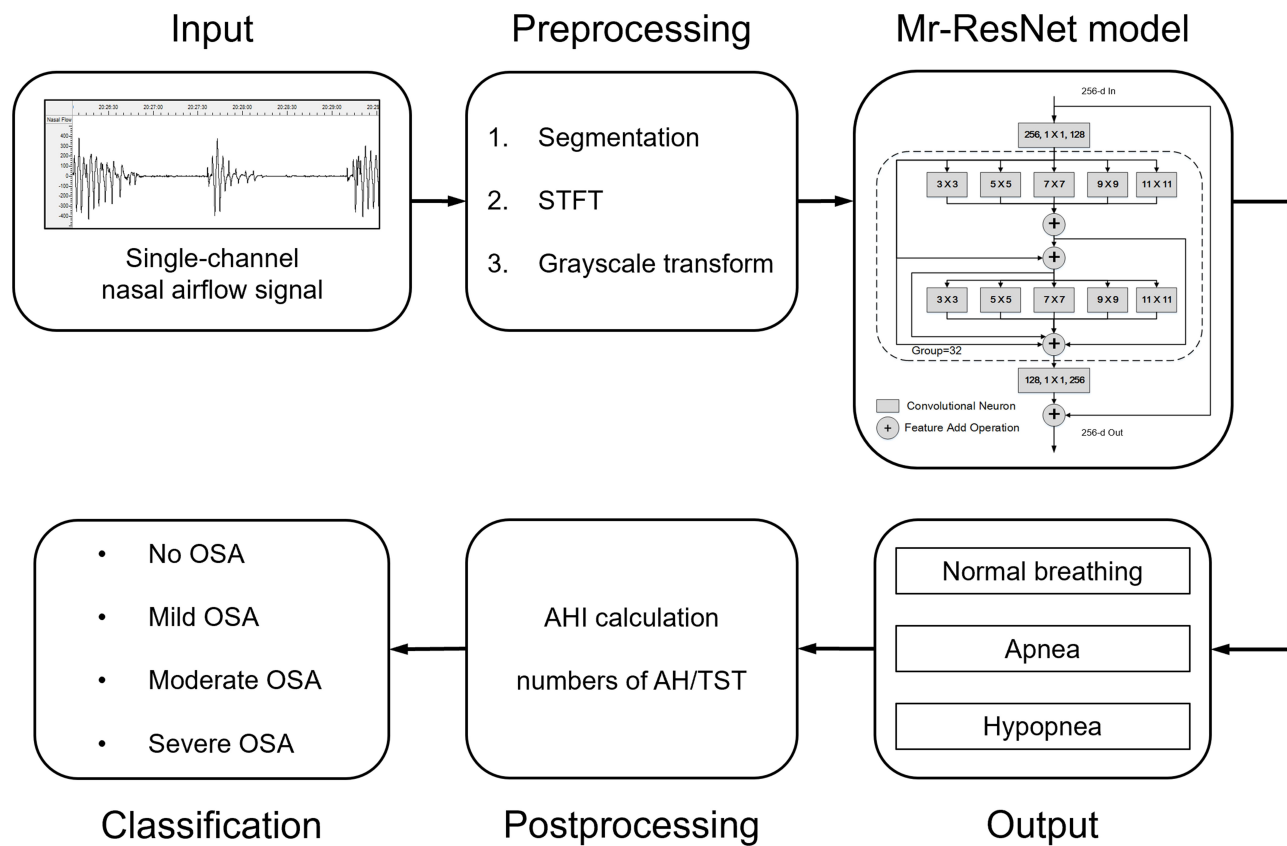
Input

Nasal Flow

20:26:30 20:27:00 20:27:30 20:28:00 20:28:30 20:29:00 20:29

400 300 200 100 0 -100 -200 -300 -400

Single-channel nasal airflow signal

Preprocessing

1. Segmentation

2. STFT

3. Grayscale transform

Mr-ResNet model

256-d In

256, 1 X 1, 128

3 X 3 5 X 5 7 X 7 9 X 9 11 X 11

3 X 3 5 X 5 7 X 7 9 X 9 11 X 11

Group=32

128, 1 X 1, 256

Convolutional Neuron

Feature Add Operation

256-d Out

Output

Normal breathing

Apnea

Hypopnea

Postprocessing

AHI calculation

numbers of AH/TST

Classification

• No OSA

• Mild OSA

• Moderate OSA

• Severe OSA